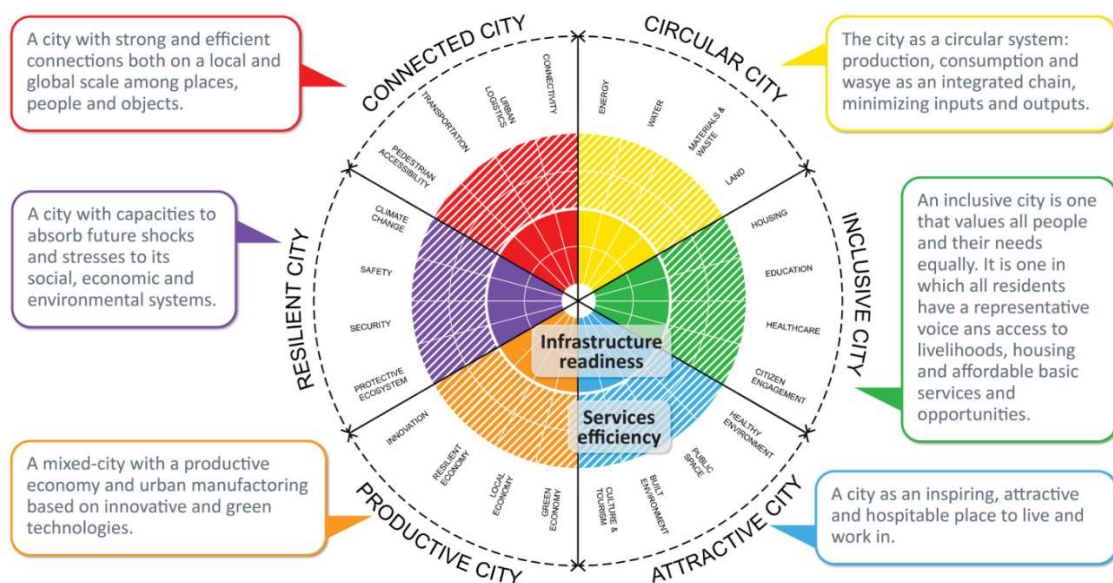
A city with strong and efficient connections both on a local and global scale among places, people and objects.

CONNECTED CITY

CIRCULAR CITY

The city as a circular system: production, consumption and wasye as an integrated chain, minimizing inputs and outputs.

TRANSPORTATION

URBAN LOGISTICS

CONNECTIVITY

ENERGY

WATER

MATERIALS & WASTE

LAND

PEDESTRIAN ACCESSIBILITY

A city with capacities to absorb future shocks and stresses to its social, economic and environmental systems.

RESILIENT CITY

CLIMATE CHANGE

SAFETY

SECURITY

PROTECTIVE ECOSYSTEM

HOUSING

EDUCATION

HEALTHCARE

CITIZEN ENGAGEMENT

INCLUSIVE CITY

An inclusive city is one that values all people and their needs equally. It is one in which all residents have a representative voice ans access to livelihoods, housing and affordable basic services and opportunities.

Infrastructure readiness

Services efficiency

INNOVATION

RESILIENT ECONOMY

LOCAL ECONOMY

GREEN ECONOMY

CULTURE & TOURISM

BUILT ENVIRONMENT

PUBLIC SPACE

HEALTHY ENVIRONMENT

A mixed-city with a productive economy and urban manufactoring based on innovative and green technologies.

PRODUCTIVE CITY

ATTRACTIVE CITY

A city as an inspiring, attractive and hospitable place to live and work in.